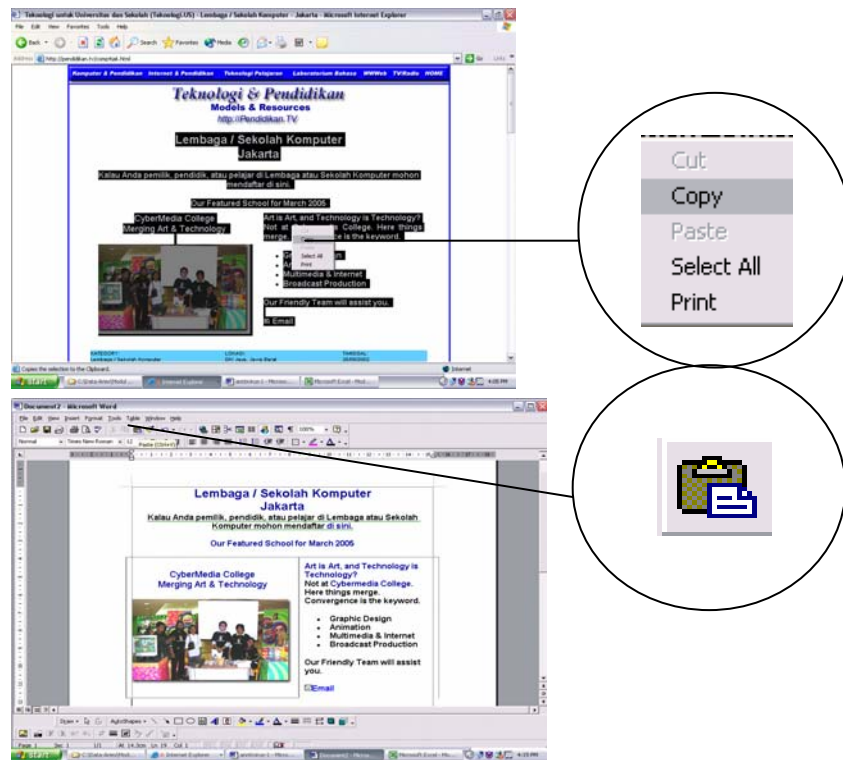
Teknologi untuk Universitas dan Sekolah (Teknologi.US) - Lembaga / Sekolah Komputer - Jakarta - Microsoft Internet Explorer

File Edit View Favorites Tools Help

Back Search Favorites Media

Address http://pendidikan.tv/comptrak.html Go Links

Komputer & Pendidikan Internet & Pendidikan Teknologi Pelajaran Laboratorium Bahasa WWWeb TV/Radio HOME

Teknologi & Pendidikan

Models & Resources

http://Pendidikan.TV

Lembaga / Sekolah Komputer

Jakarta

Kalau Anda pemilik, pendidik, atau pelajar di Lembaga atau Sekolah Komputer mohon mendaftar di sini.

Our Featured School for March 2005

CyberMedia College
Merging Art & Technology

Art is Art, and Technology is Technology? Not at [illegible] College. Here things merge. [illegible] is the keyword.

Select All
Print

Multimedia & Internet
Broadcast Production

Our Friendly Team will assist you.

Email

Copies the selection to the Clipboard.

Internet

Cut
Copy
Paste
Select All
Print

Document2 - Microsoft Word

File Edit View Insert Format Tools Table Window Help

Normal Times New Roman 12

Paste (Ctrl+V)

Lembaga / Sekolah Komputer
Jakarta

Kalau Anda pemilik, pendidik, atau pelajar di Lembaga atau Sekolah Komputer mohon mendaftar di sini.

Our Featured School for March 2005

CyberMedia College
Merging Art & Technology

Art is Art, and Technology is Technology?
Not at Cybermedia College.
Here things merge.
Convergence is the keyword.

- Graphic Design
- Animation
- Multimedia & Internet
- Broadcast Production

Our Friendly Team will assist you.

Email

Draw AutoShapes

Page 1 Sec 1 1/1 At 14.3cm Ln 19 Col 1

start Document2 - Micros... Microsoft Excel - Mot... 4:15 PM